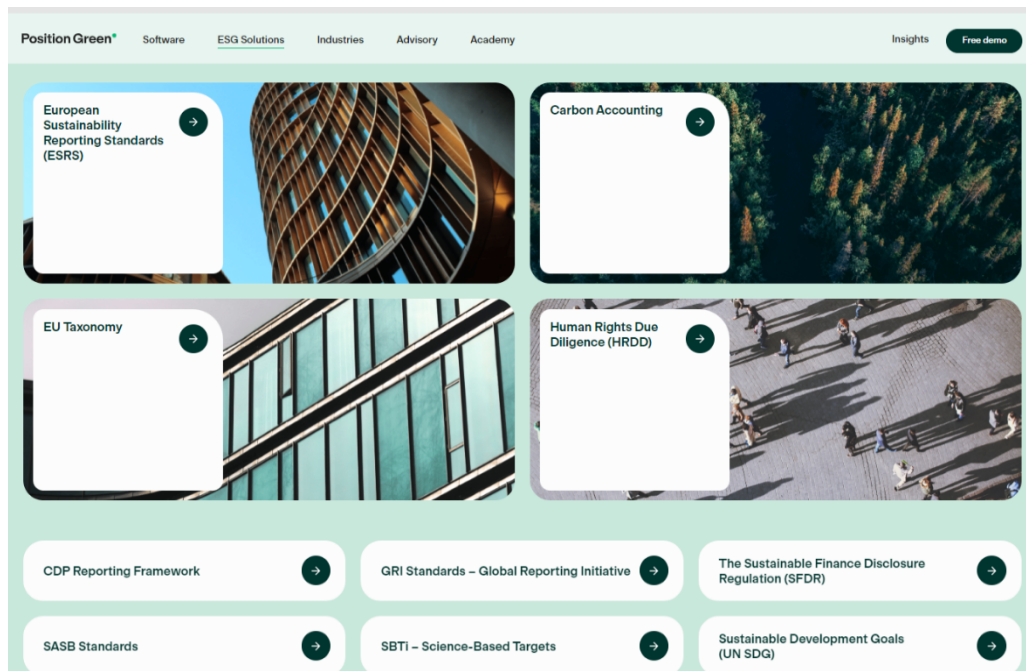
Position Green* Software ESG Solutions Industries Advisory Academy Insights Free demo

European Sustainability Reporting Standards (ESRS)

Carbon Accounting

EU Taxonomy

Human Rights Due Diligence (HRDD)

CDP Reporting Framework

GRI Standards – Global Reporting Initiative

The Sustainable Finance Disclosure Regulation (SFDR)

SASB Standards

SBTi – Science-Based Targets

Sustainable Development Goals (UN SDG)